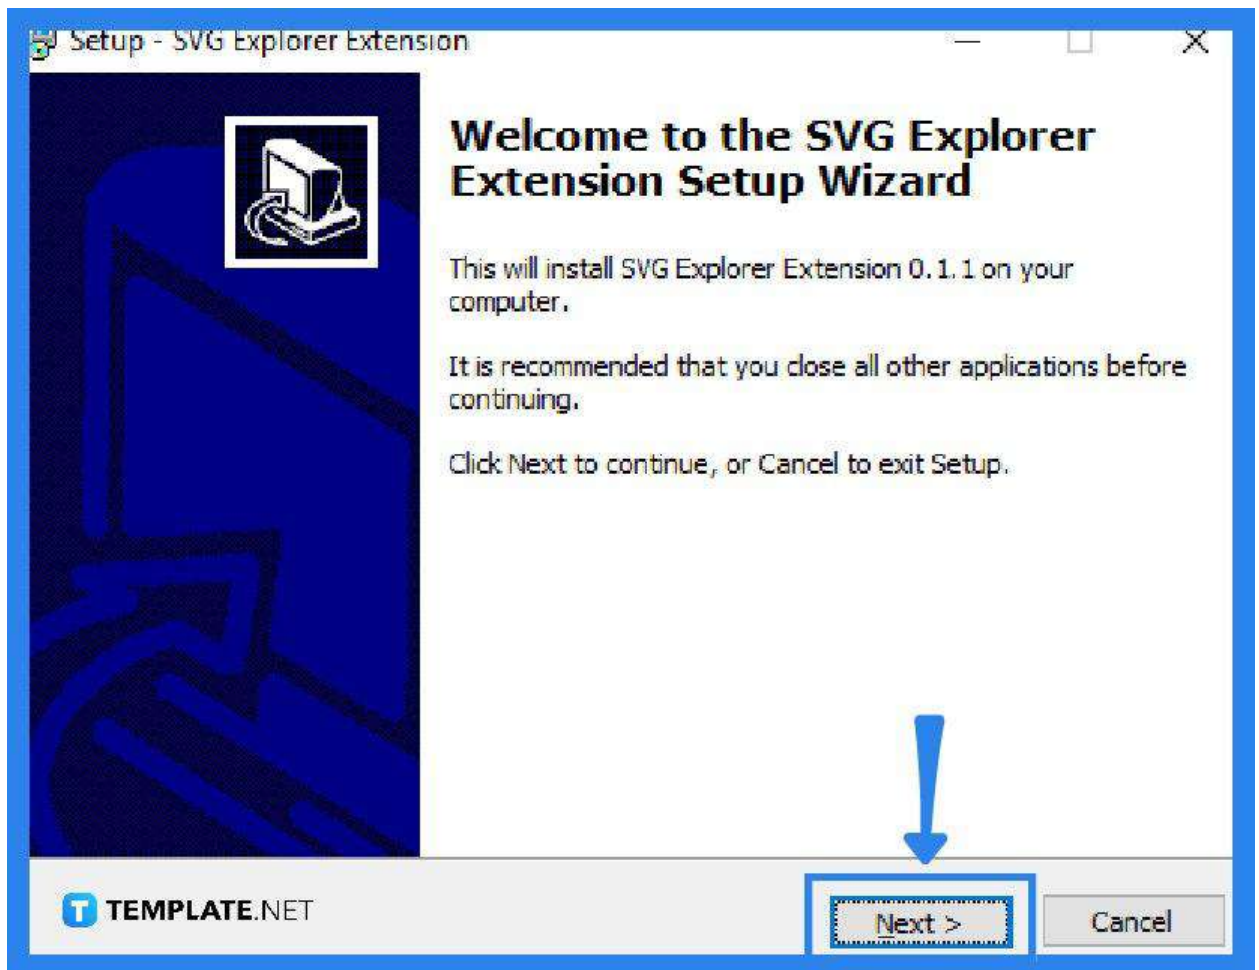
Setup - SVG Explorer Extension

Welcome to the SVG Explorer Extension Setup Wizard

This will install SVG Explorer Extension 0.1.1 on your computer.

It is recommended that you close all other applications before continuing.

Click Next to continue, or Cancel to exit Setup.

TEMPLATE.NET

Next >

Cancel